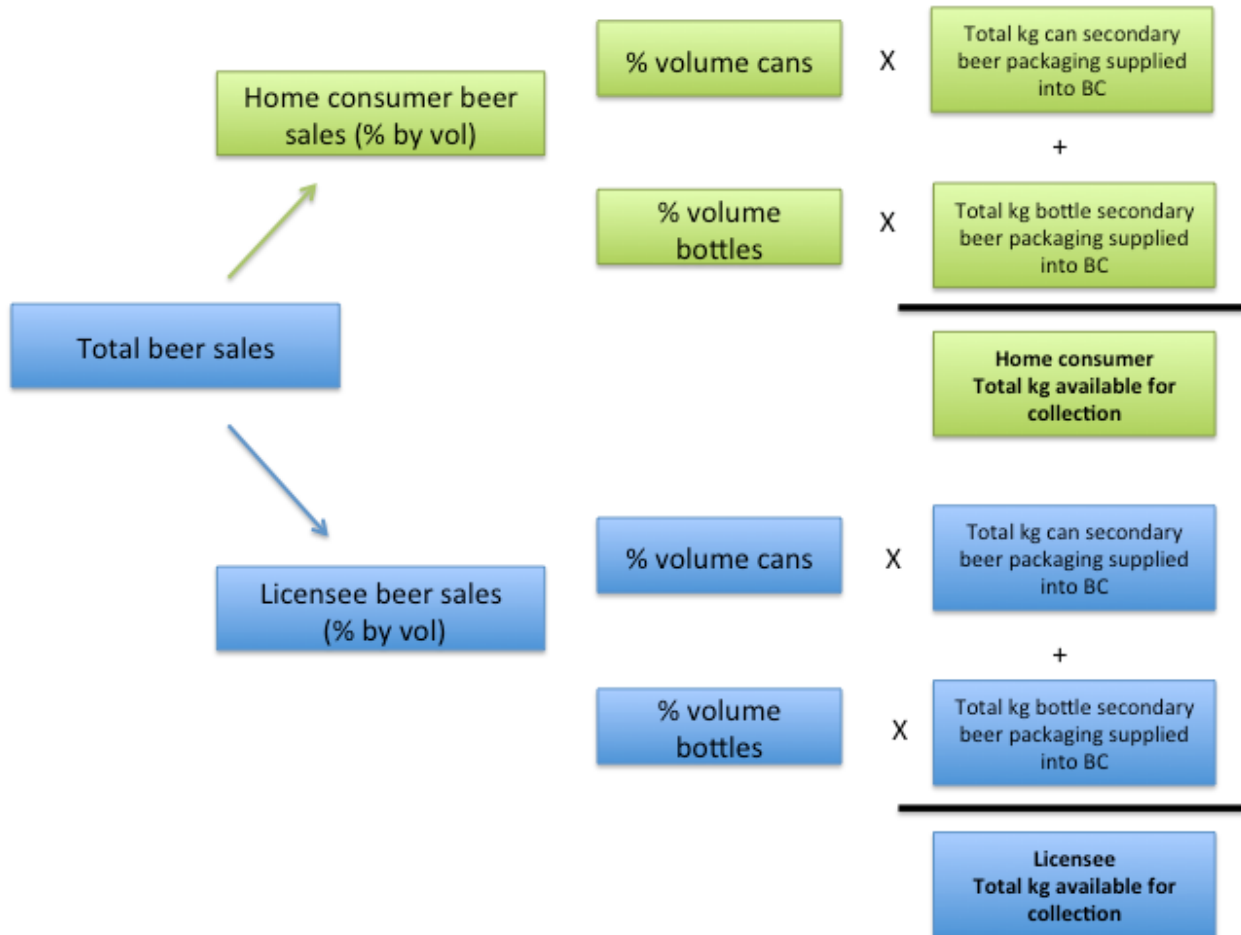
Home consumer beer sales (% by vol)

% volume cans

X

Total kg can secondary beer packaging supplied into BC

+

% volume bottles

X

Total kg bottle secondary beer packaging supplied into BC

Home consumer
Total kg available for collection

Total beer sales

Licensee beer sales (% by vol)

% volume cans

X

Total kg can secondary beer packaging supplied into BC

+

% volume bottles

X

Total kg bottle secondary beer packaging supplied into BC

Licensee
Total kg available for collection